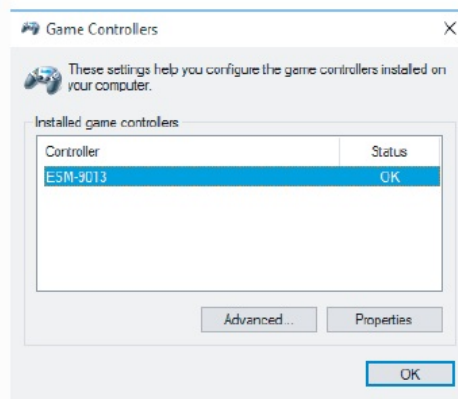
Game Controllers

These settings help you configure the game controllers installed on your computer.

Installed game controllers

| Controller | Status |
|---|---|
| ESM-9013 | OK |

Advanced...

Properties

OK